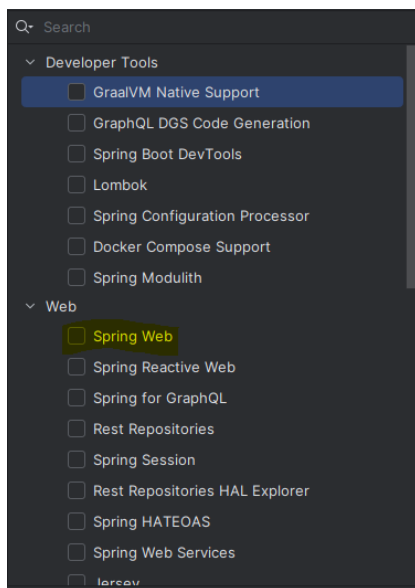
Search

Developer Tools

GraalVM Native Support

GraphQL DGS Code Generation

Spring Boot DevTools

Lombok

Spring Configuration Processor

Docker Compose Support

Spring Modulith

Web

Spring Web

Spring Reactive Web

Spring for GraphQL

Rest Repositories

Spring Session

Rest Repositories HAL Explorer

Spring HATEOAS

Spring Web Services

Jersey